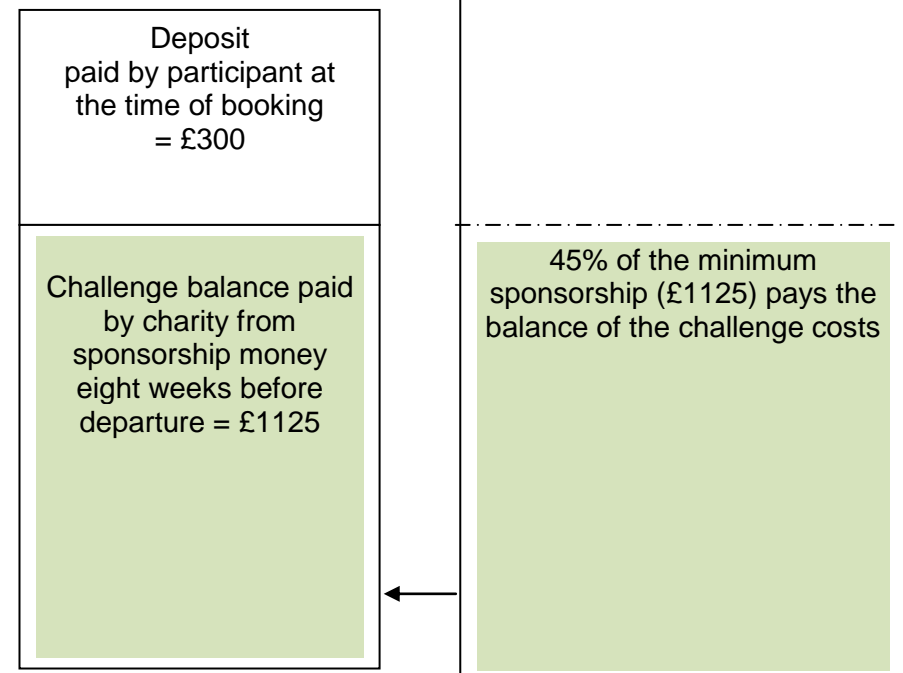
Deposit paid by participant at the time of booking = £300

Challenge balance paid by charity from sponsorship money eight weeks before departure = £1125

45% of the minimum sponsorship (£1125) pays the balance of the challenge costs